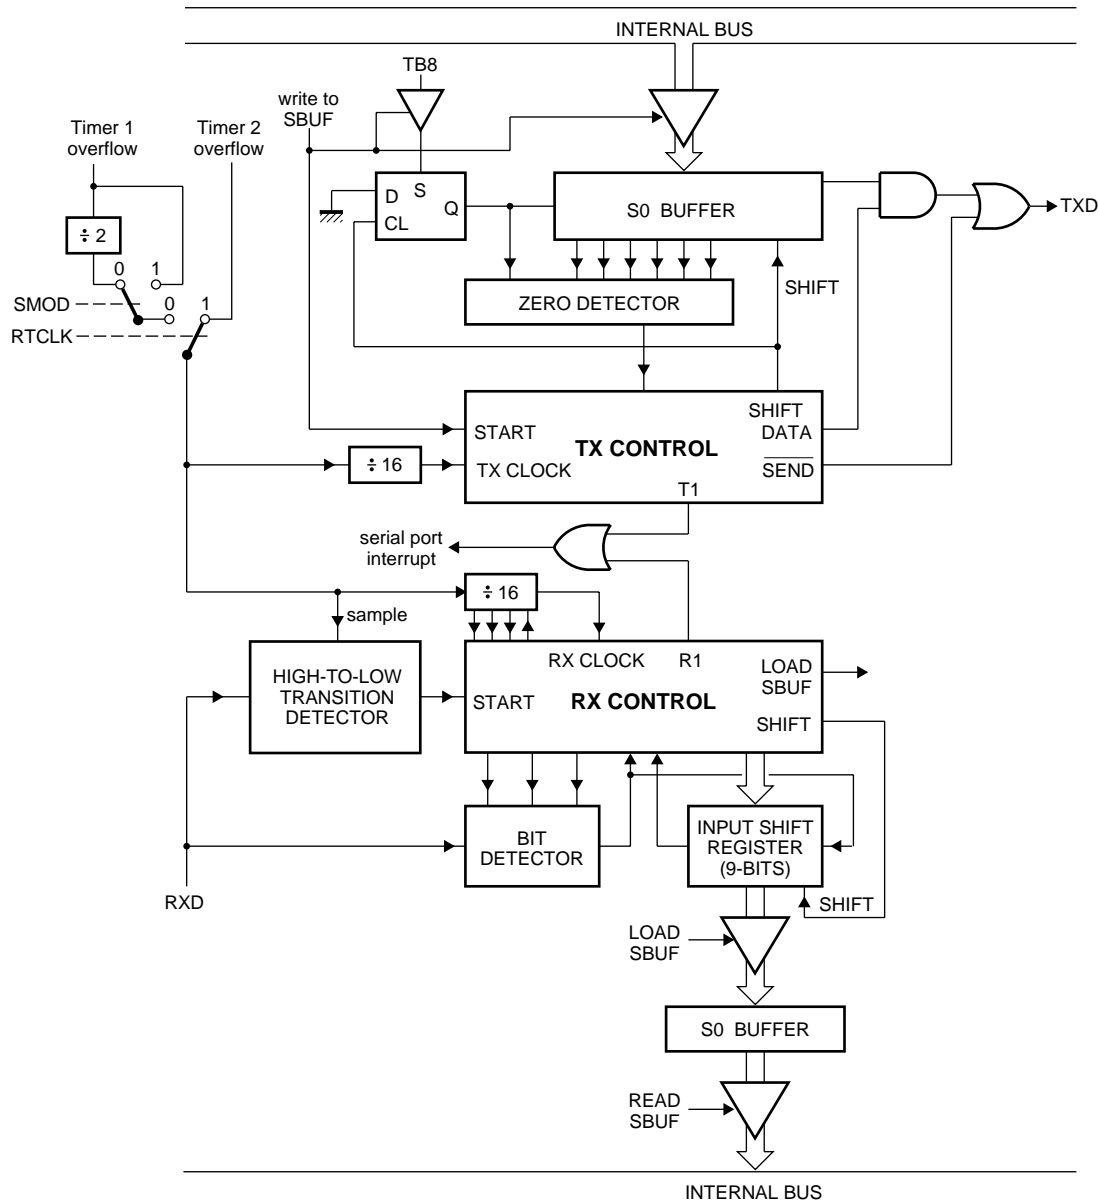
INTERNAL BUS

TB8

write to SBUF

Timer 1 overflow

Timer 2 overflow

÷ 2

0

1

SMOD

0

1

RTCLK

D

S

CL

Q

S0 BUFFER

TXD

ZERO DETECTOR

SHIFT

START

TX CONTROL

SHIFT

DATA

÷ 16

TX CLOCK

$\overline{SEND}$

T1

serial port interrupt

÷ 16

sample

HIGH-TO-LOW TRANSITION DETECTOR

RX CLOCK

R1

LOAD SBUF

START

RX CONTROL

SHIFT

BIT DETECTOR

INPUT SHIFT REGISTER (9-BITS)

RXD

SHIFT

LOAD SBUF

S0 BUFFER

READ SBUF

INTERNAL BUS